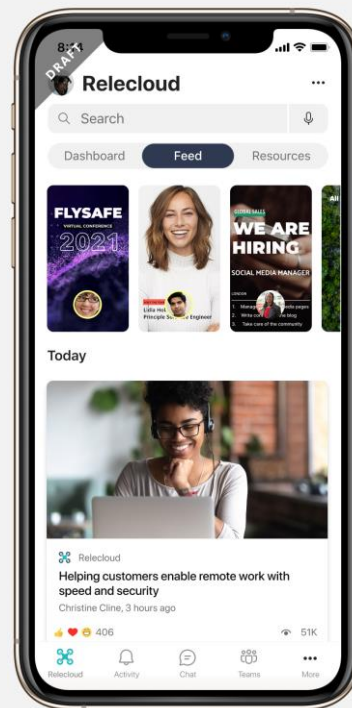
8:41
DRAFT
Relecloud
Search
Dashboard
Feed
Resources
FLYSAFE
VIRTUAL CONFERENCE
2021
Lidia Hol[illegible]
Principle So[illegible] Engineer
GLOBAL SALES
WE ARE HIRING
SOCIAL MEDIA MANAGER
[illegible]
1. Manag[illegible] pages
2. Write co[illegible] blog
3. Take care of the community
Today
Relecloud
Helping customers enable remote work with speed and security
Christine Cline, 3 hours ago
406
51K
Relecloud
Activity
Chat
Teams
More